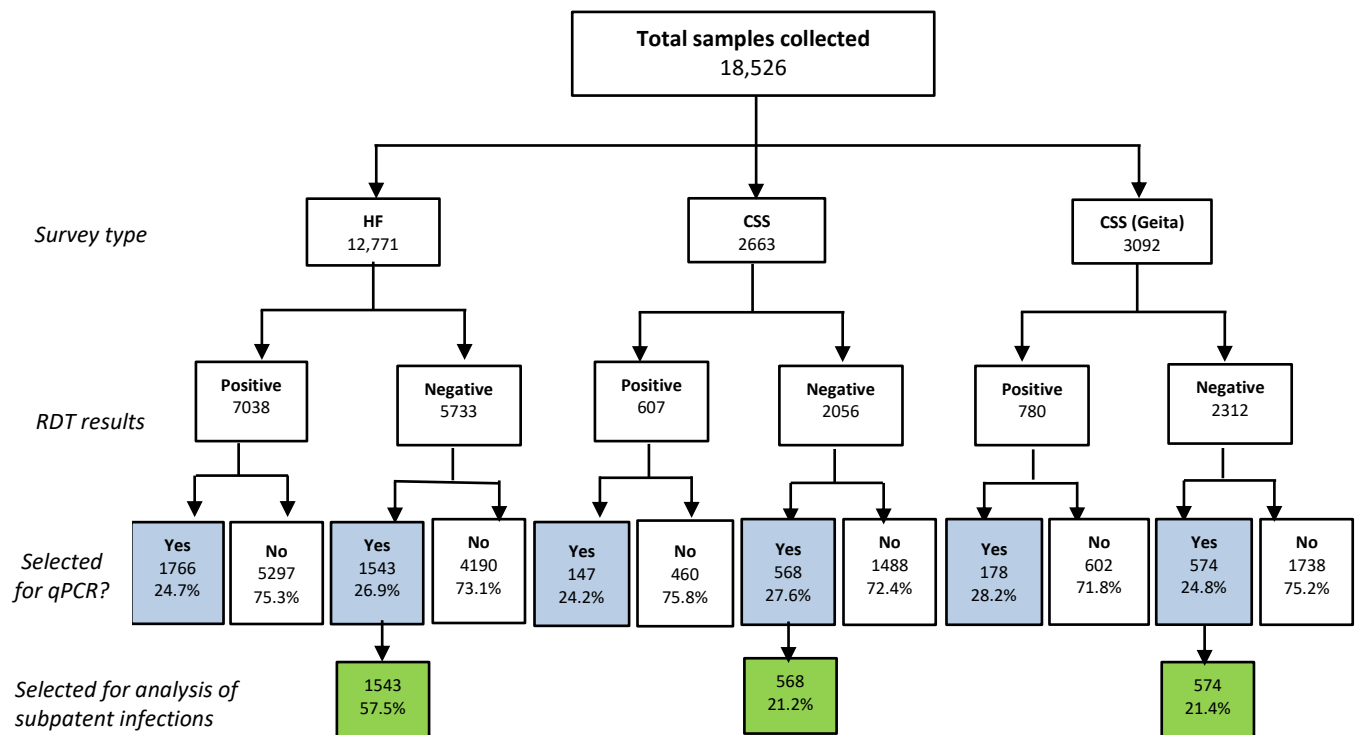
Total samples collected
18,526

Survey type

HF
12,771

CSS
2663

CSS (Geita)
3092

RDT results

Positive
7038

Negative
5733

Positive
607

Negative
2056

Positive
780

Negative
2312

Selected for qPCR?

Yes
1766
24.7%

No
5297
75.3%

Yes
1543
26.9%

No
4190
73.1%

Yes
147
24.2%

No
460
75.8%

Yes
568
27.6%

No
1488
72.4%

Yes
178
28.2%

No
602
71.8%

Yes
574
24.8%

No
1738
75.2%

Selected for analysis of subpatent infections

1543
57.5%

568
21.2%

574
21.4%